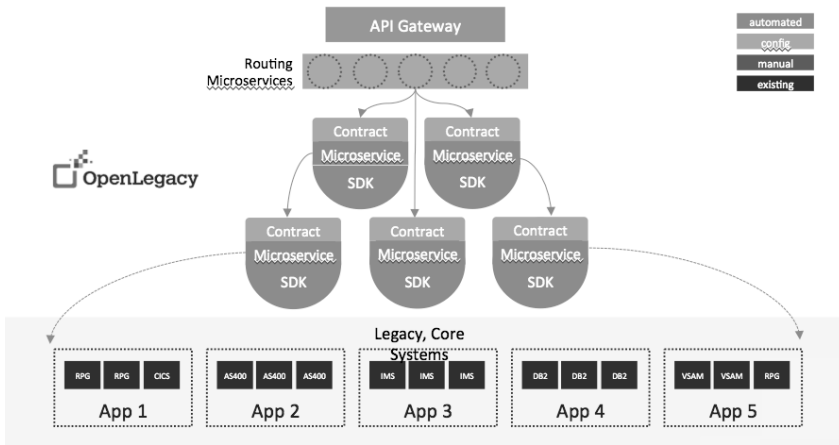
API Gateway

automated
config
manual
existing

Routing Microservices

OpenLegacy

Contract
Microservice
SDK

Contract
Microservice
SDK

Contract
Microservice
SDK

Contract
Microservice
SDK

Contract
Microservice
SDK

Legacy, Core Systems

RPG RPG CICS
App 1

AS400 AS400 AS400
App 2

IMS IMS IMS
App 3

DB2 DB2 DB2
App 4

VSAM VSAM RPG
App 5